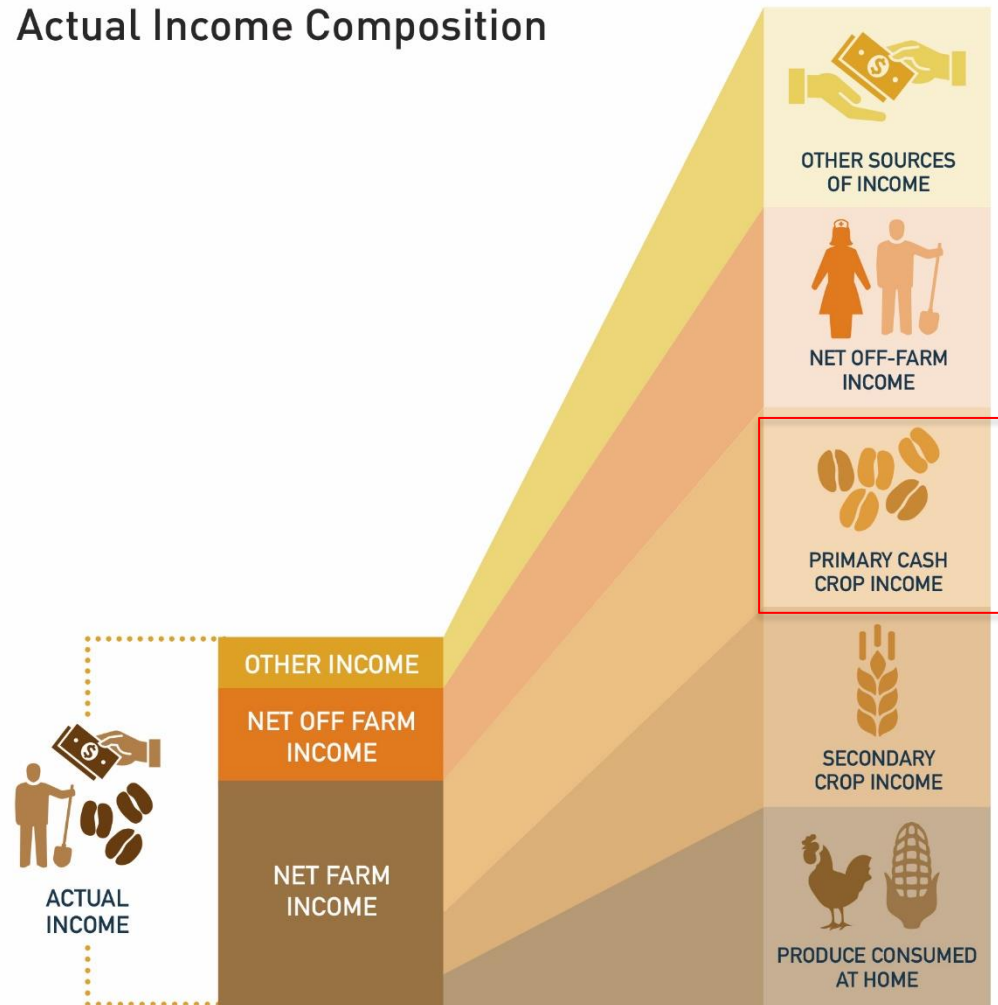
Actual Income Composition

OTHER SOURCES OF INCOME

NET OFF-FARM INCOME

PRIMARY CASH CROP INCOME

SECONDARY CROP INCOME

PRODUCE CONSUMED AT HOME

OTHER INCOME

NET OFF FARM INCOME

NET FARM INCOME

ACTUAL INCOME